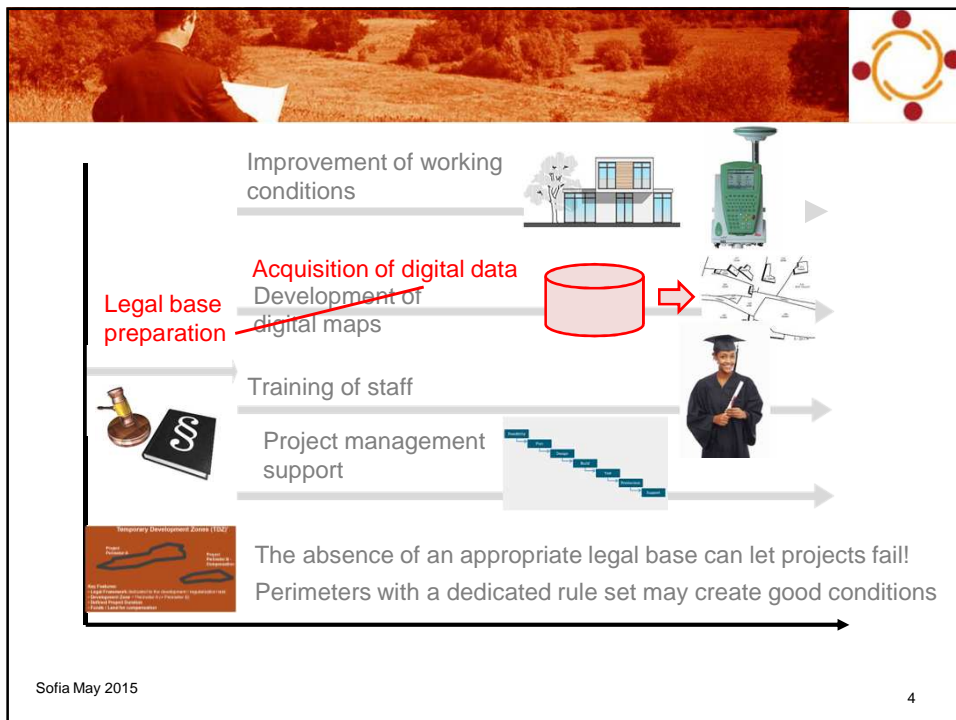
Improvement of working conditions

Acquisition of digital data

Legal base preparation

Development of digital maps

Training of staff

Project management support

§

Temporary Development Zones (TDZ)

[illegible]

The absence of an appropriate legal base can let projects fail!

Perimeters with a dedicated rule set may create good conditions

Sofia May 2015

4